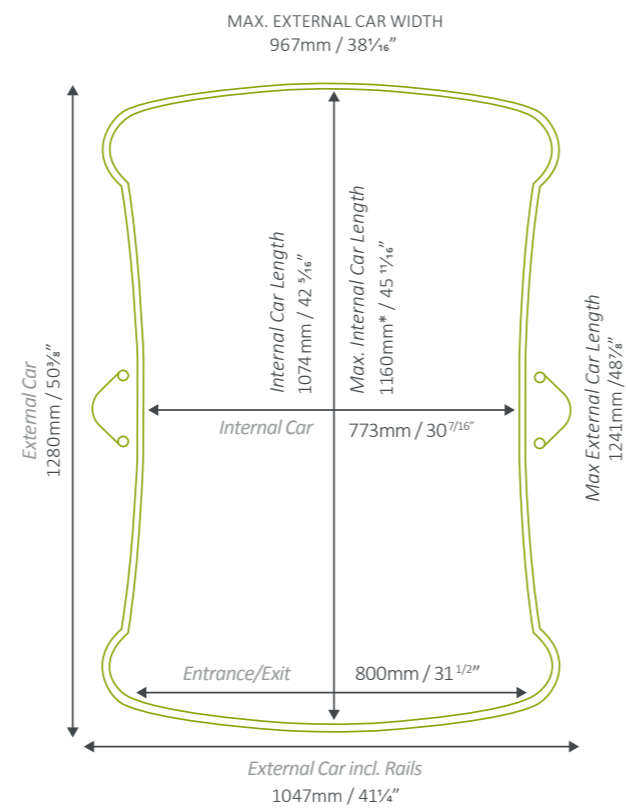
MAX. EXTERNAL CAR WIDTH
967mm / 38$\frac{1}{16}$"

External Car
1280mm / 50$\frac{3}{8}$"

Internal Car Length
1074mm / 42 $\frac{5}{16}$"

Max. Internal Car Length
1160mm* / 45 $\frac{11}{16}$"

Max External Car Length
1241mm /48$\frac{7}{8}$"

Internal Car 773mm / 30$^{7/16}$"

Entrance/Exit 800mm / 31$^{1/2}$"

External Car incl. Rails
1047mm / 41¼"